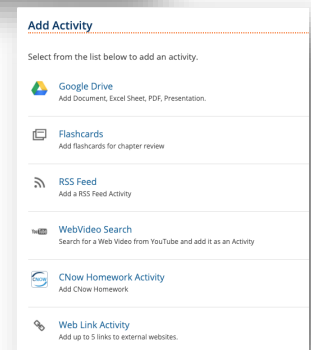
Add Activity

Select from the list below to add an activity.

Google Drive
Add Document, Excel Sheet, PDF, Presentation.

Flashcards
Add flashcards for chapter review

RSS Feed
Add a RSS Feed Activity

YouTube

WebVideo Search
Search for a Web Video from YouTube and add it as an Activity

CNOW

CNow Homework Activity
Add CNow Homework

Web Link Activity
Add up to 5 links to external websites.